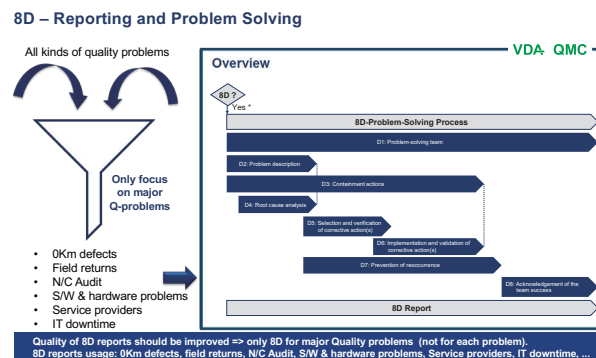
8D – Reporting and Problem Solving

All kinds of quality problems

Only focus on major Q-problems

- 0Km defects
- Field returns
- N/C Audit
- S/W & hardware problems
- Service providers
- IT downtime

VDA QMC

Overview

8D ?

Yes *

8D-Problem-Solving Process

D1: Problem-solving team

D2: Problem description

D3: Containment actions

D4: Root cause analysis

D5: Selection and verification of corrective action(s)

D6: Implementation and validation of corrective action(s)

D7: Prevention of reoccurrence

D8: Acknowledgement of the team success

8D Report

Quality of 8D reports should be improved => only 8D for major Quality problems (not for each problem).
8D reports usage: 0Km defects, field returns, N/C Audit, S/W & hardware problems, Service providers, IT downtime, ...